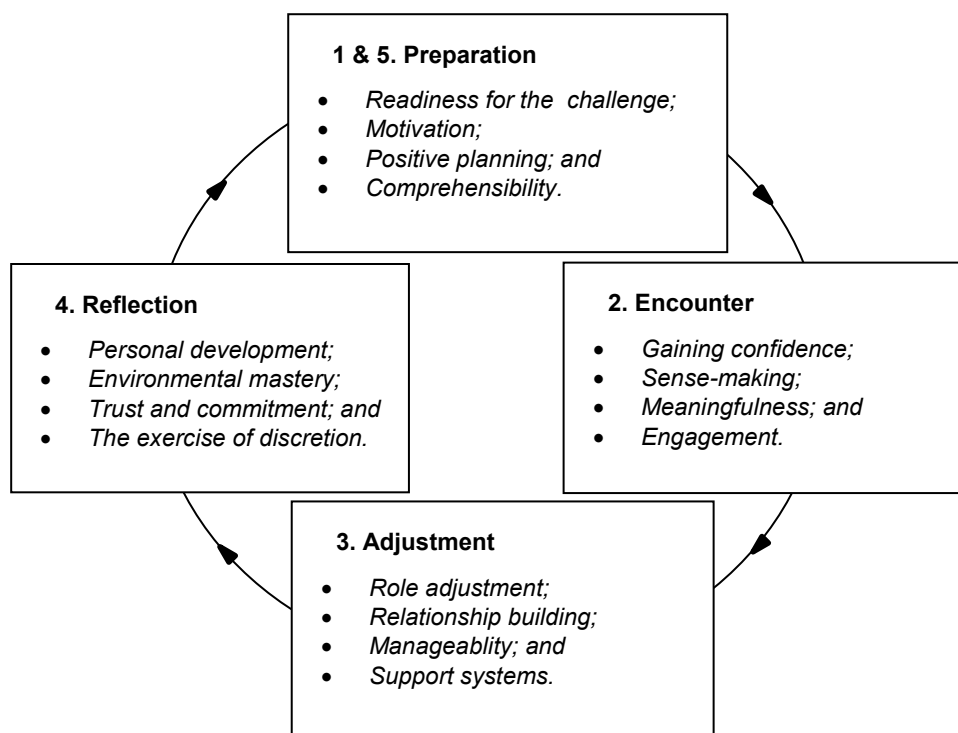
1 & 5. Preparation

- Readiness for the challenge;
- Motivation;
- Positive planning; and
- Comprehensibility.

2. Encounter

- Gaining confidence;
- Sense-making;
- Meaningfulness; and
- Engagement.

3. Adjustment

- Role adjustment;
- Relationship building;
- Manageablity; and
- Support systems.

4. Reflection

- Personal development;
- Environmental mastery;
- Trust and commitment; and
- The exercise of discretion.